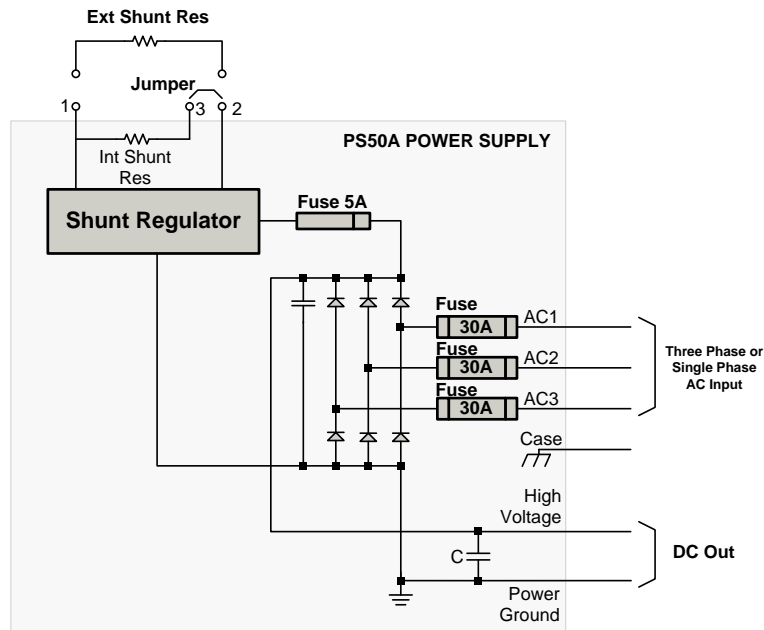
Ext Shunt Res

Jumper

1 3 2

PS50A POWER SUPPLY

Int Shunt Res

Shunt Regulator

Fuse 5A

Fuse 30A AC1

Fuse 30A AC2

Fuse 30A AC3

Three Phase or Single Phase AC Input

Case

High Voltage

C

DC Out

Power Ground